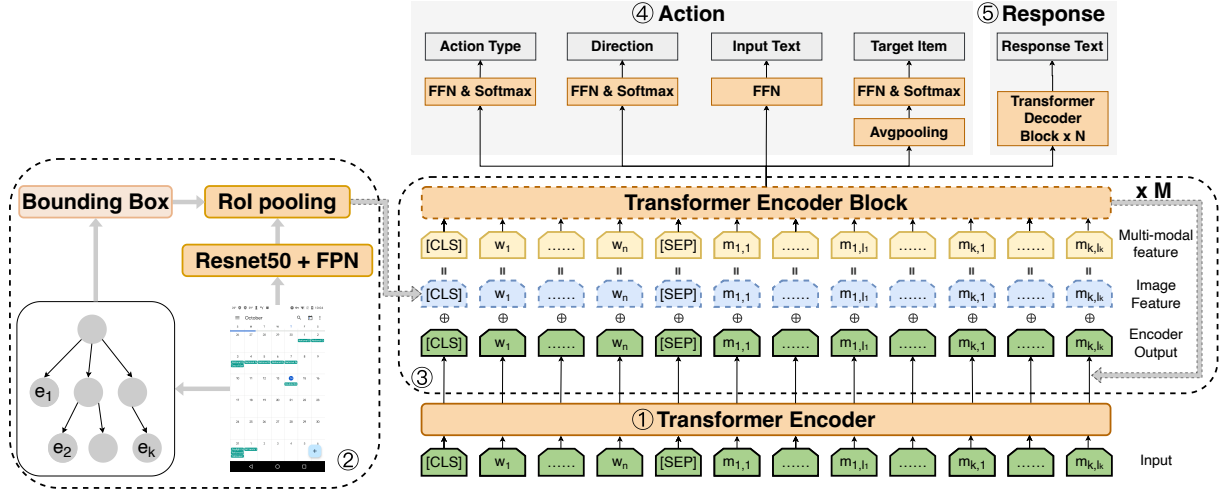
④ Action

⑤ Response

Action Type

Direction

Input Text

Target Item

Response Text

FFN & Softmax

FFN & Softmax

FFN

FFN & Softmax

Avgpooling

Transformer Decoder Block x N

Bounding Box

RoI pooling

Resnet50 + FPN

October

Transformer Encoder Block

x M

| [CLS] | $w_1$ | …… | $w_n$ | [SEP] | $m_{1,1}$ | …… | $m_{1,l_1}$ | …… | $m_{k,1}$ | …… | $m_{k,l_k}$ | Multi-modal feature |
|---|---|---|---|---|---|---|---|---|---|---|---|---|
| [CLS] | $w_1$ | …… | $w_n$ | [SEP] | $m_{1,1}$ | …… | $m_{1,l_1}$ | …… | $m_{k,1}$ | …… | $m_{k,l_k}$ | Image Feature |
| [CLS] | $w_1$ | …… | $w_n$ | [SEP] | $m_{1,1}$ | …… | $m_{1,l_1}$ | …… | $m_{k,1}$ | …… | $m_{k,l_k}$ | Encoder Output |

③

$e_1$

$e_2$

$e_k$

②

① Transformer Encoder

| [CLS] | $w_1$ | …… | $w_n$ | [SEP] | $m_{1,1}$ | …… | $m_{1,l_1}$ | …… | $m_{k,1}$ | …… | $m_{k,l_k}$ | Input |
|---|---|---|---|---|---|---|---|---|---|---|---|---|